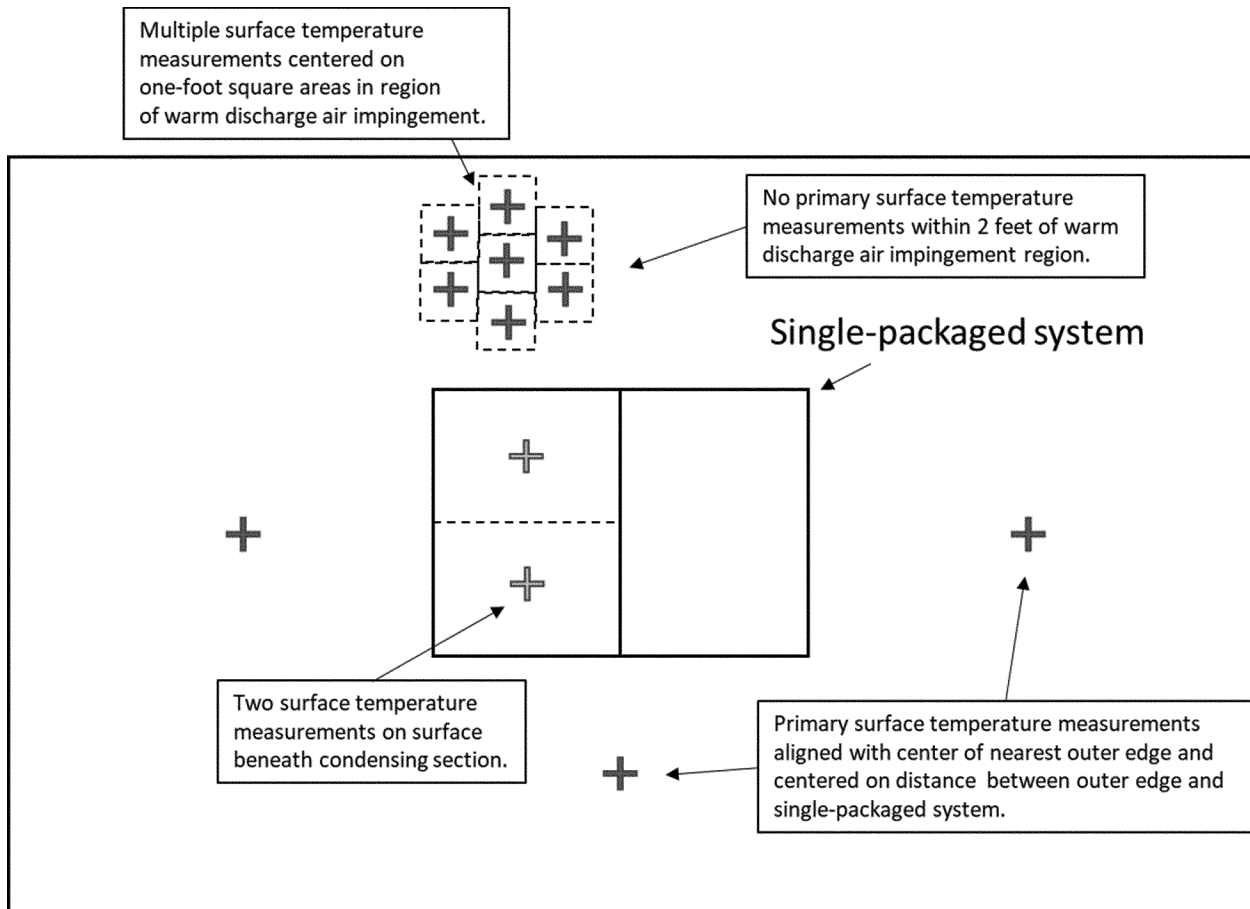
Multiple surface temperature measurements centered on one-foot square areas in region of warm discharge air impingement.

No primary surface temperature measurements within 2 feet of warm discharge air impingement region.

Single-packaged system

Two surface temperature measurements on surface beneath condensing section.

Primary surface temperature measurements aligned with center of nearest outer edge and centered on distance between outer edge and single-packaged system.